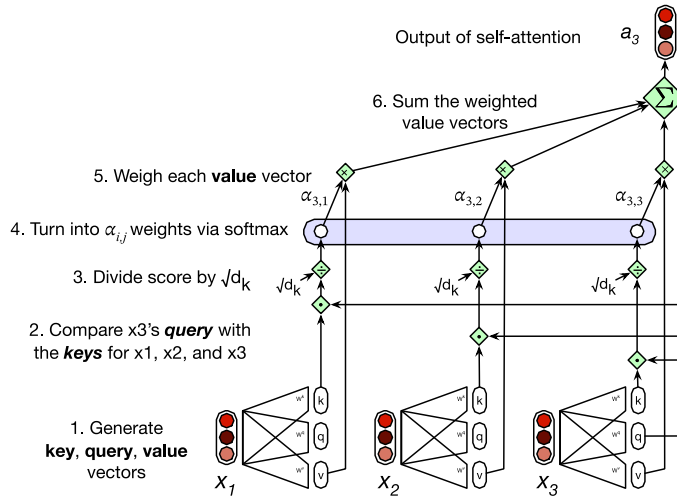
Output of self-attention

$a_3$

6. Sum the weighted value vectors

$\Sigma$

5. Weigh each **value** vector

$\times$ $\times$ $\times$

$\alpha_{3,1}$ $\alpha_{3,2}$ $\alpha_{3,3}$

4. Turn into $\alpha_{i,j}$ weights via softmax

3. Divide score by $\sqrt{d_k}$

$\sqrt{d_k}$ $\div$ $\sqrt{d_k}$ $\div$ $\sqrt{d_k}$ $\div$

2. Compare x3's ***query*** with the ***keys*** for x1, x2, and x3

1. Generate **key**, **query**, **value** vectors

$W^k$ k $W^q$ q $W^v$ v

$W^k$ k $W^q$ q $W^v$ v

$W^k$ k $W^q$ q $W^v$ v

$x_1$ $x_2$ $x_3$